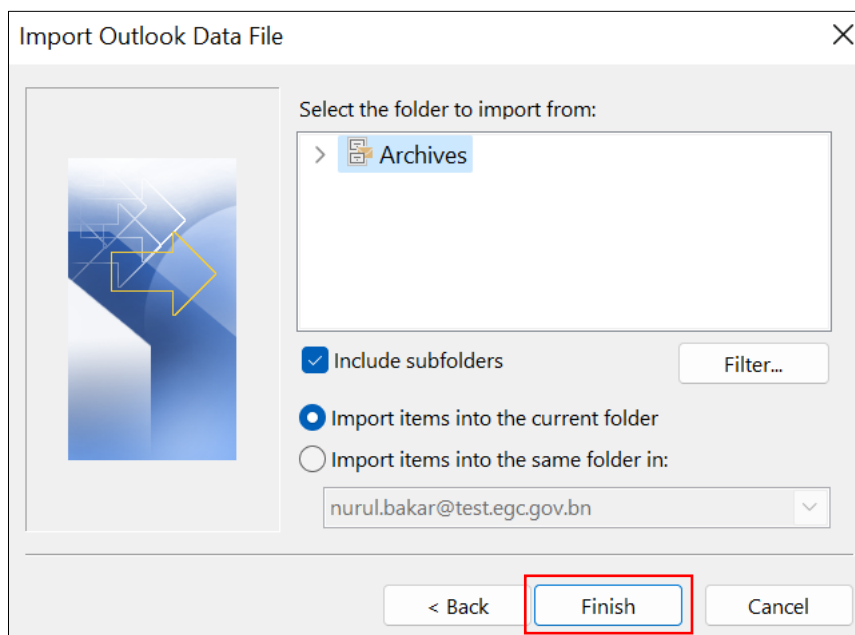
Import Outlook Data File

Select the folder to import from:

Archives

Include subfolders

Filter...

Import items into the current folder

Import items into the same folder in:

nurul.bakar@test.egc.gov.bn

< Back

Finish

Cancel